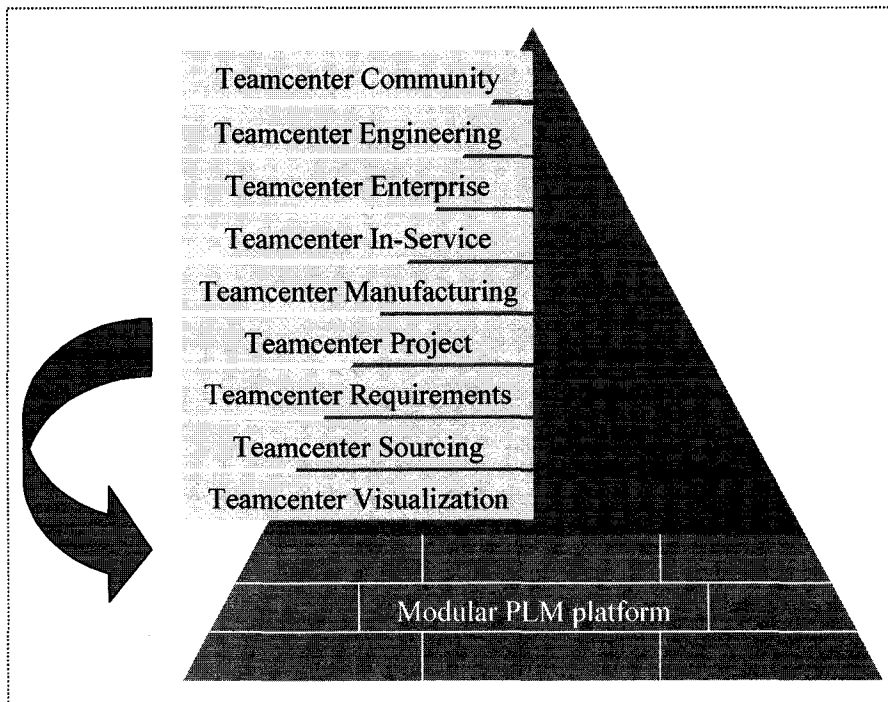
Teamcenter Community
Teamcenter Engineering
Teamcenter Enterprise
Teamcenter In-Service
Teamcenter Manufacturing
Teamcenter Project
Teamcenter Requirements
Teamcenter Sourcing
Teamcenter Visualization

Modular PLM platform